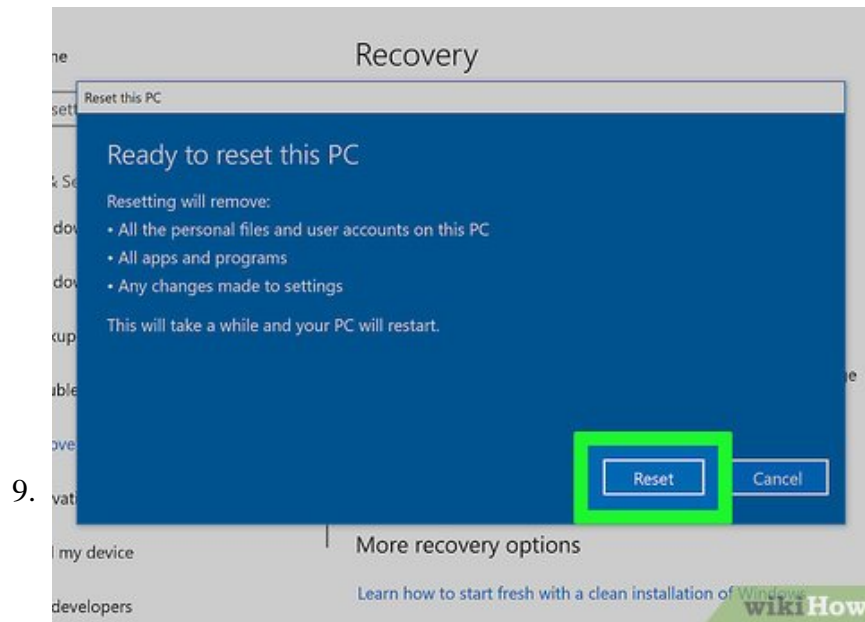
9.

ne

sett

& Se

dov

dov

kup

ble

ove

vati

l my device

developers

Recovery

Reset this PC

Ready to reset this PC

Resetting will remove:

• All the personal files and user accounts on this PC

• All apps and programs

• Any changes made to settings

This will take a while and your PC will restart.

Reset

Cancel

ie

More recovery options

Learn how to start fresh with a clean installation of Windows

wikiHow